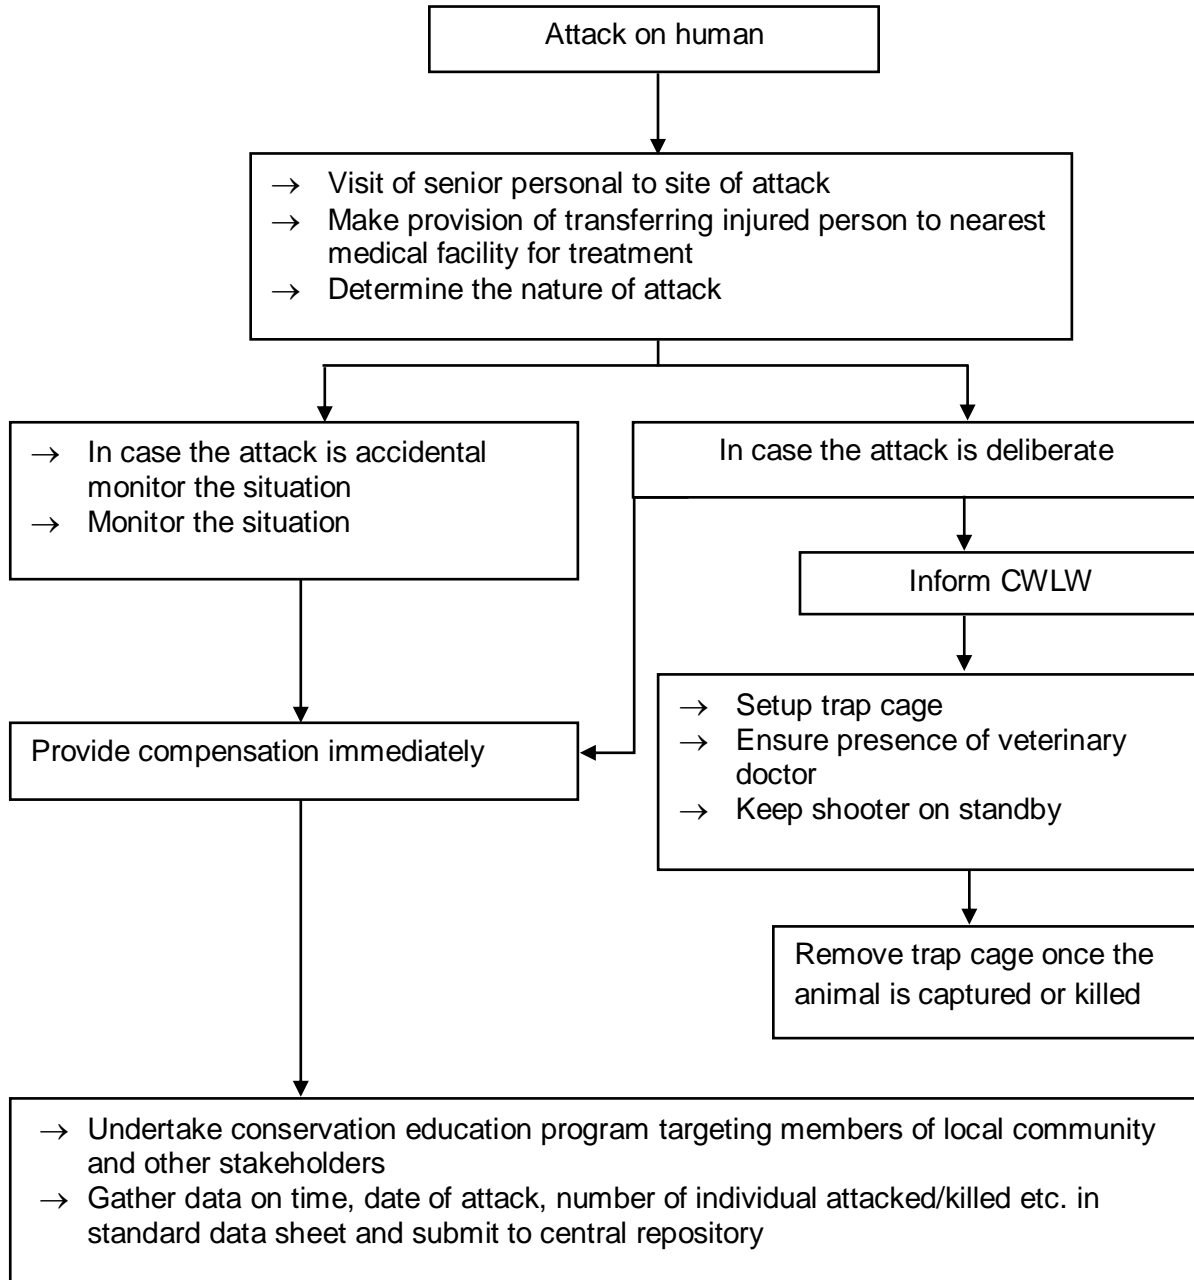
Attack on human

→ Visit of senior personal to site of attack
→ Make provision of transferring injured person to nearest medical facility for treatment
→ Determine the nature of attack

→ In case the attack is accidental monitor the situation
→ Monitor the situation

In case the attack is deliberate

Inform CWLW

→ Setup trap cage
→ Ensure presence of veterinary doctor
→ Keep shooter on standby

Provide compensation immediately

Remove trap cage once the animal is captured or killed

→ Undertake conservation education program targeting members of local community and other stakeholders
→ Gather data on time, date of attack, number of individual attacked/killed etc. in standard data sheet and submit to central repository